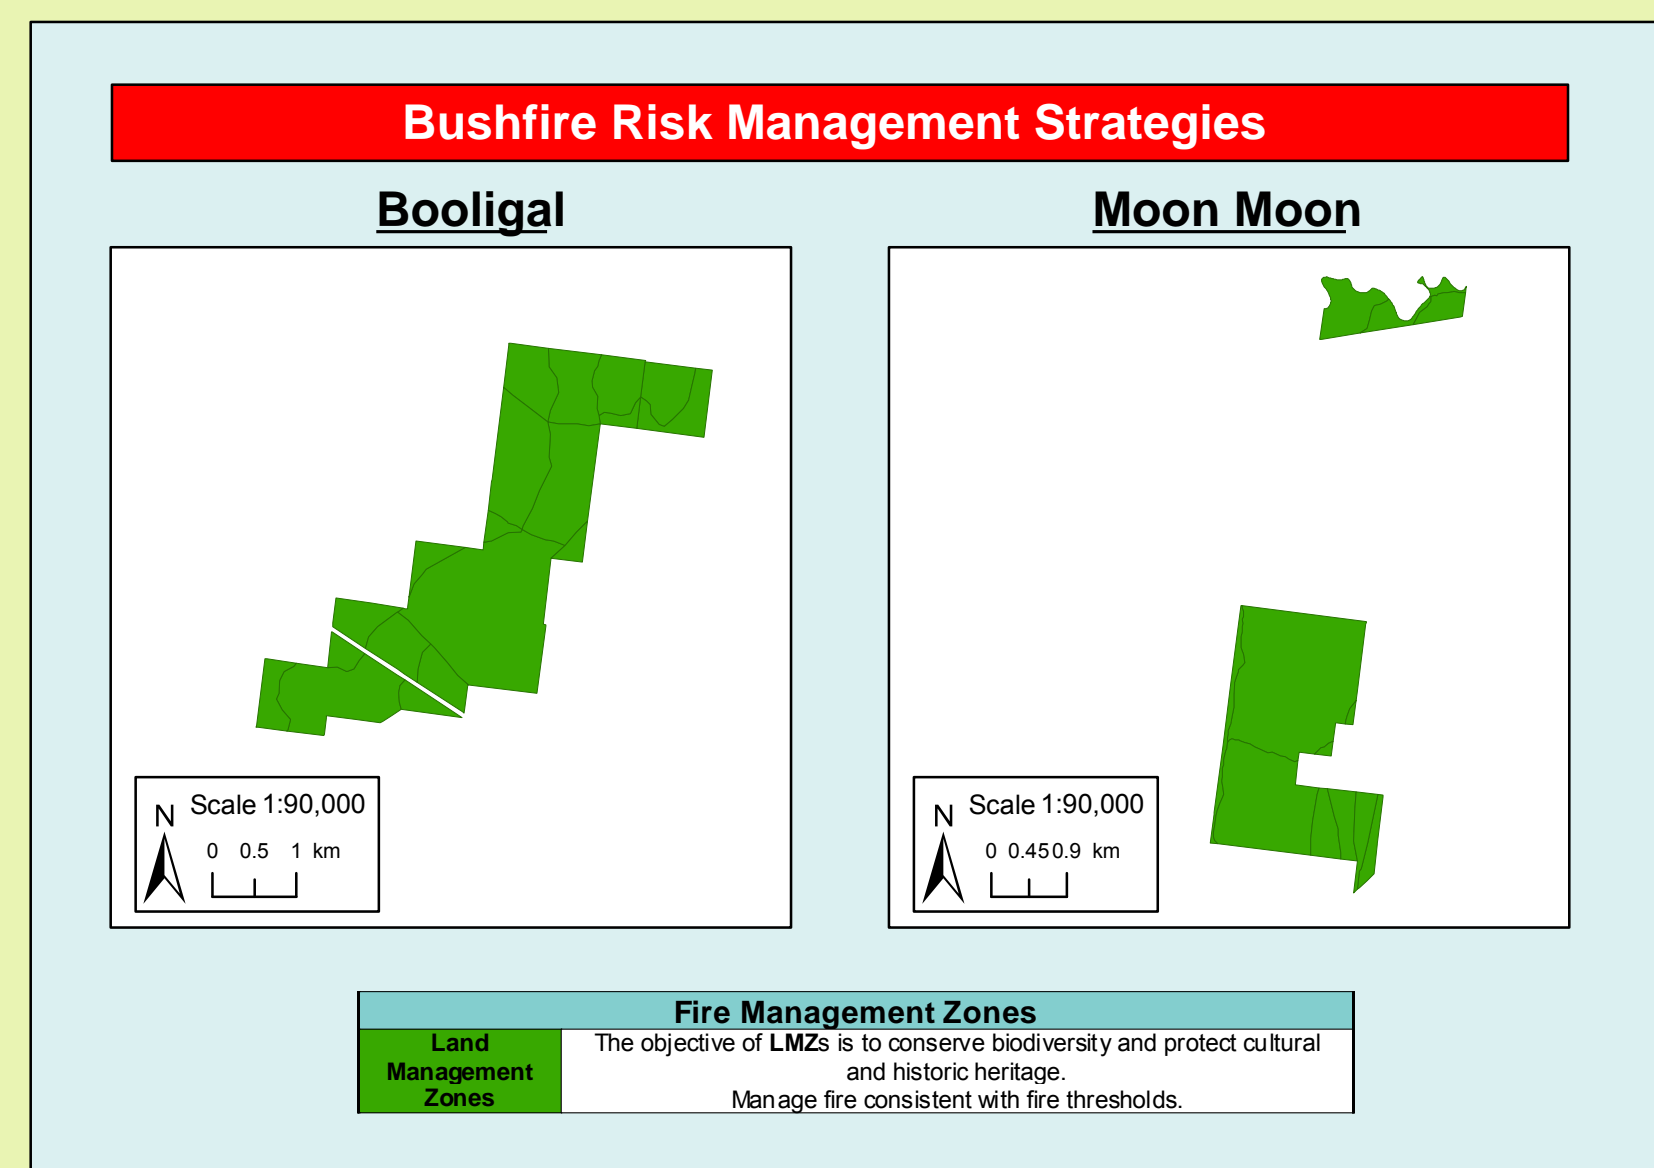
Bushfire Risk Management Strategies

Booligal

Moon Moon

N

Scale 1:90,000

0 0.5 1 km

N

Scale 1:90,000

0 0.45 0.9 km

| Fire Management Zones | |
|---|---|
| Land Management Zones | The objective of **LMZ**s is to conserve biodiversity and protect cultural and historic heritage. Manage fire consistent with fire thresholds. |